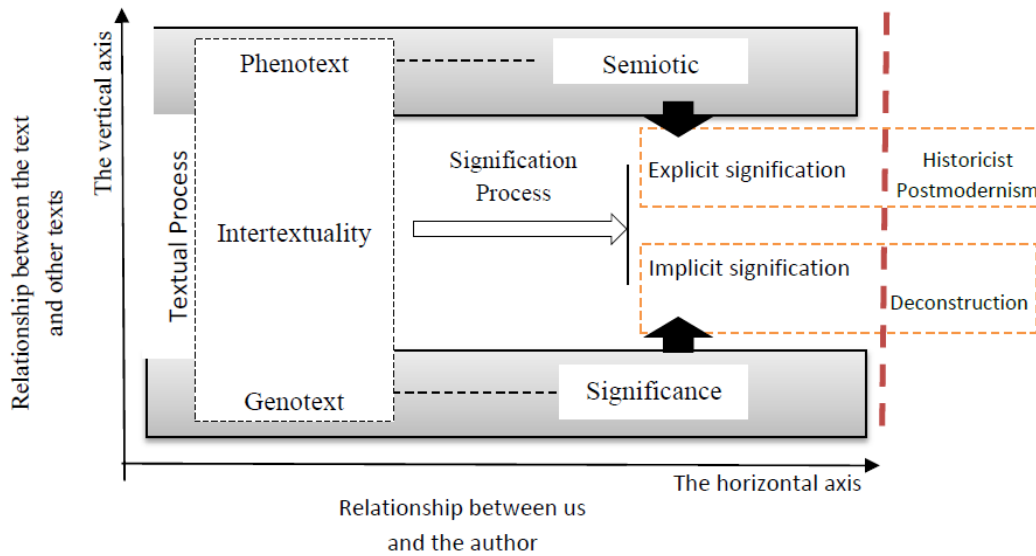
Relationship between the text and other texts

The vertical axis

Phenotext

Semiotic

Textual Process

Intertextuality

Signification Process

Explicit signification

Historicist Postmodernism

Implicit signification

Deconstruction

Genotext

Significance

The horizontal axis

Relationship between us and the author